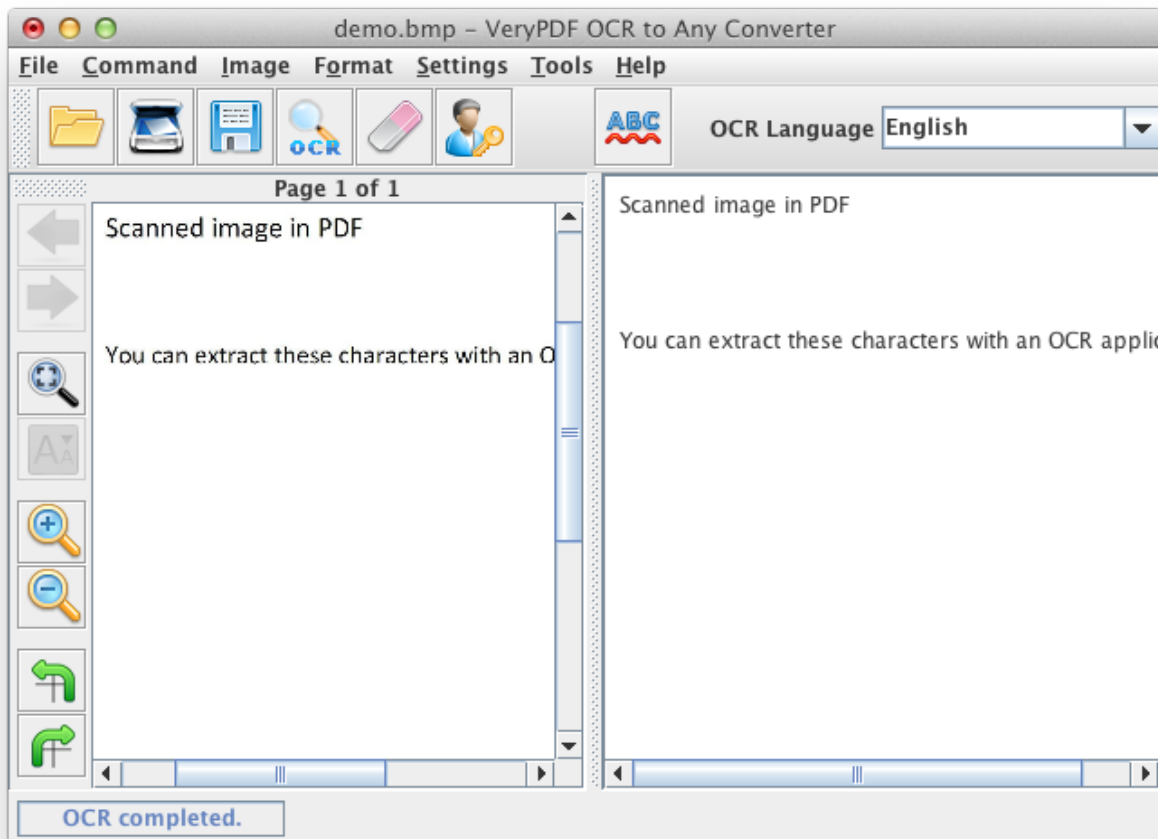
demo.bmp – VeryPDF OCR to Any Converter

File Command Image Format Settings Tools Help

OCR

ABC

OCR Language English

Page 1 of 1

Scanned image in PDF

You can extract these characters with an O

Scanned image in PDF

You can extract these characters with an OCR applic

OCR completed.